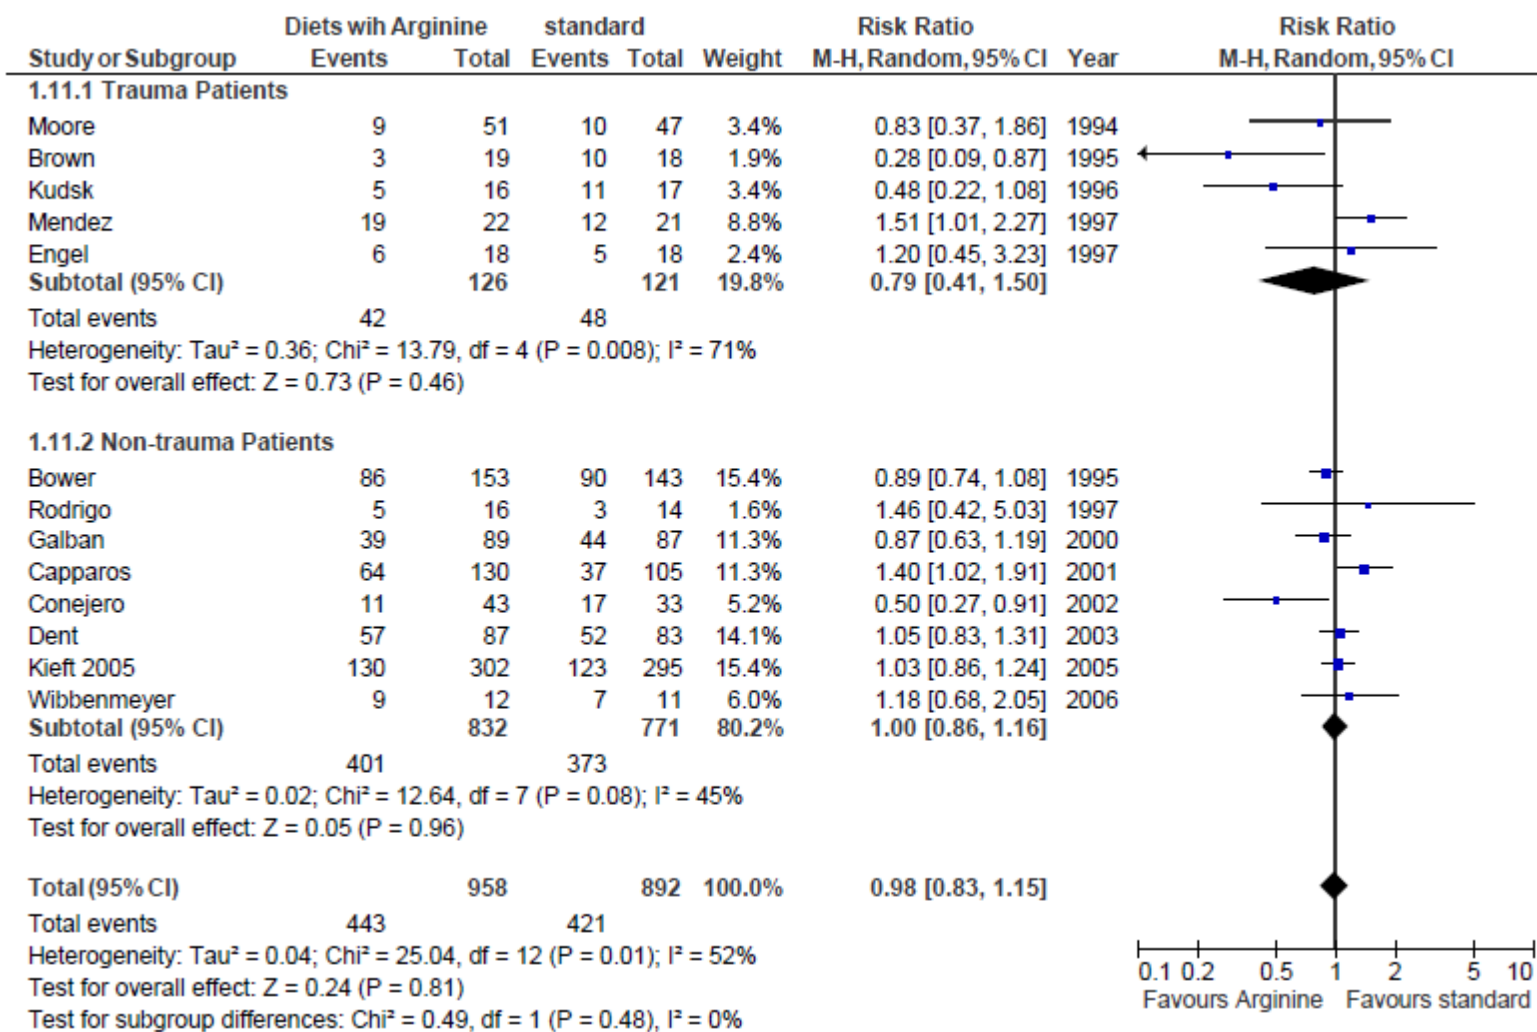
| Study or Subgroup | Diets wih Arginine Events | Diets wih Arginine Total | standard Events | standard Total | Weight | Risk Ratio M-H, Random, 95% CI | Year |
|---|---|---|---|---|---|---|---|
| 1.11.1 Trauma Patients | | | | | | | |
| Moore | 9 | 51 | 10 | 47 | 3.4% | 0.83 [0.37, 1.86] | 1994 |
| Brown | 3 | 19 | 10 | 18 | 1.9% | 0.28 [0.09, 0.87] | 1995 |
| Kudsk | 5 | 16 | 11 | 17 | 3.4% | 0.48 [0.22, 1.08] | 1996 |
| Mendez | 19 | 22 | 12 | 21 | 8.8% | 1.51 [1.01, 2.27] | 1997 |
| Engel | 6 | 18 | 5 | 18 | 2.4% | 1.20 [0.45, 3.23] | 1997 |
| Subtotal (95% CI) | | 126 | | 121 | 19.8% | 0.79 [0.41, 1.50] | |
| Total events | 42 | | 48 | | | | |

Heterogeneity: Tau² = 0.36; Chi² = 13.79, df = 4 (P = 0.008); I² = 71%
Test for overall effect: Z = 0.73 (P = 0.46)

| Study or Subgroup | Diets wih Arginine Events | Diets wih Arginine Total | standard Events | standard Total | Weight | Risk Ratio M-H, Random, 95% CI | Year |
|---|---|---|---|---|---|---|---|
| 1.11.2 Non-trauma Patients | | | | | | | |
| Bower | 86 | 153 | 90 | 143 | 15.4% | 0.89 [0.74, 1.08] | 1995 |
| Rodrigo | 5 | 16 | 3 | 14 | 1.6% | 1.46 [0.42, 5.03] | 1997 |
| Galban | 39 | 89 | 44 | 87 | 11.3% | 0.87 [0.63, 1.19] | 2000 |
| Capparos | 64 | 130 | 37 | 105 | 11.3% | 1.40 [1.02, 1.91] | 2001 |
| Conejero | 11 | 43 | 17 | 33 | 5.2% | 0.50 [0.27, 0.91] | 2002 |
| Dent | 57 | 87 | 52 | 83 | 14.1% | 1.05 [0.83, 1.31] | 2003 |
| Kieft 2005 | 130 | 302 | 123 | 295 | 15.4% | 1.03 [0.86, 1.24] | 2005 |
| Wibbenmeyer | 9 | 12 | 7 | 11 | 6.0% | 1.18 [0.68, 2.05] | 2006 |
| Subtotal (95% CI) | | 832 | | 771 | 80.2% | 1.00 [0.86, 1.16] | |
| Total events | 401 | | 373 | | | | |

Heterogeneity: Tau² = 0.02; Chi² = 12.64, df = 7 (P = 0.08); I² = 45%
Test for overall effect: Z = 0.05 (P = 0.96)

| | | | | | | | |
|---|---|---|---|---|---|---|---|
| Total (95% CI) | | 958 | | 892 | 100.0% | 0.98 [0.83, 1.15] | |
| Total events | 443 | | 421 | | | | |

Heterogeneity: Tau² = 0.04; Chi² = 25.04, df = 12 (P = 0.01); I² = 52%
Test for overall effect: Z = 0.24 (P = 0.81)
Test for subgroup differences: Chi² = 0.49, df = 1 (P = 0.48), I² = 0%

Risk Ratio
M-H, Random, 95% CI

0.1 0.2 0.5 1 2 5 10
Favours Arginine Favours standard